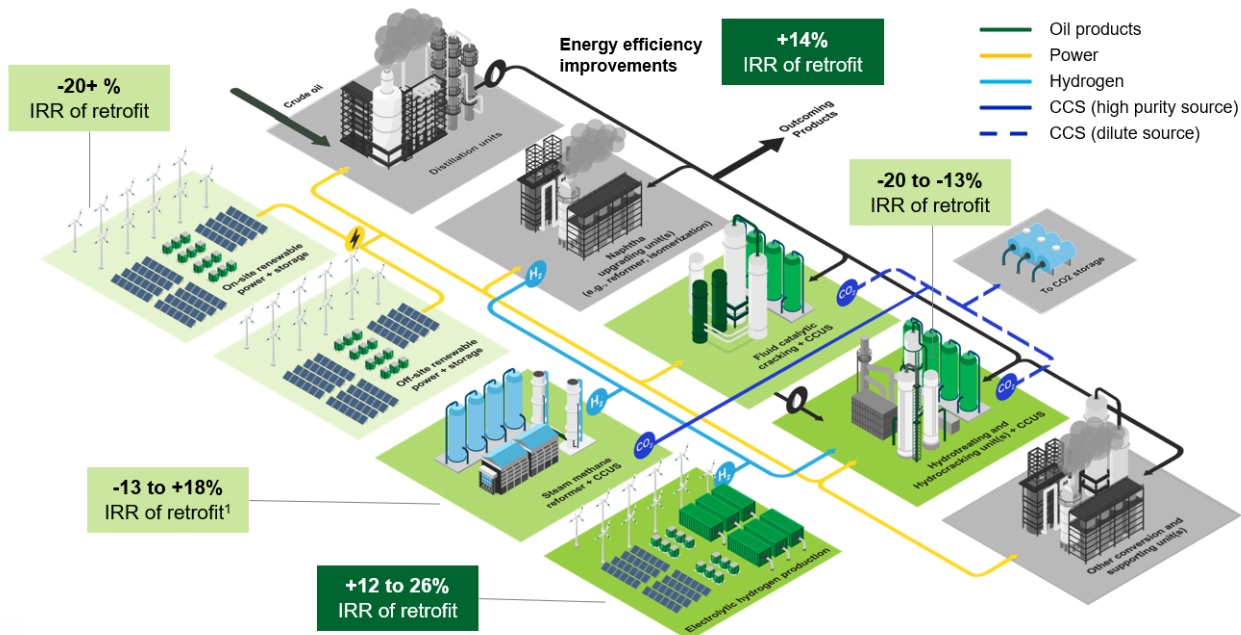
-20+ %
IRR of retrofit

Crude oil

Distillation units

Energy efficiency improvements

+14%
IRR of retrofit

Oil products
Power
Hydrogen
CCS (high purity source)
CCS (dilute source)

Outcoming Products

Naphtha upgrading unit(s) (e.g., reformer, isomerization)

-20 to -13%
IRR of retrofit

To CO2 storage

On-site renewable power + storage

Off-site renewable power + storage

$H_2$

$CO_2$

Fluid catalytic cracking + CCUS

Hydrotreating and Hydrocracking unit(s) + CCUS

$CO_2$

$H_2$

Steam methane reformer + CCUS

$CO_2$

$H_2$

-13 to +18%
IRR of retrofit$^1$

Electrolytic hydrogen production

Other conversion and supporting unit(s)

+12 to 26%
IRR of retrofit